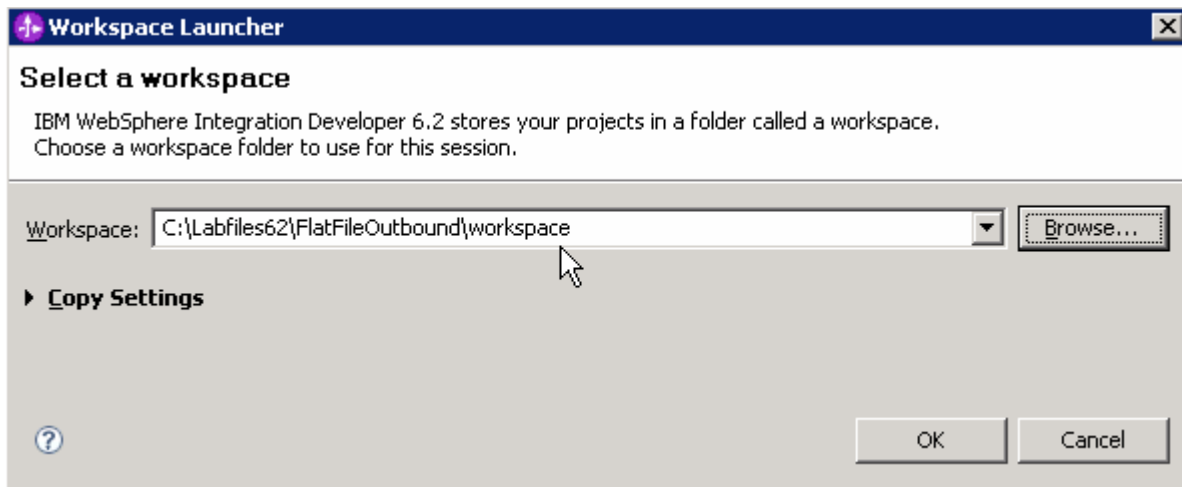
Workspace Launcher

Select a workspace

IBM WebSphere Integration Developer 6.2 stores your projects in a folder called a workspace.
Choose a workspace folder to use for this session.

Workspace: C:\Labfiles62\FlatFileOutbound\workspace

Browse...

Copy Settings

OK

Cancel